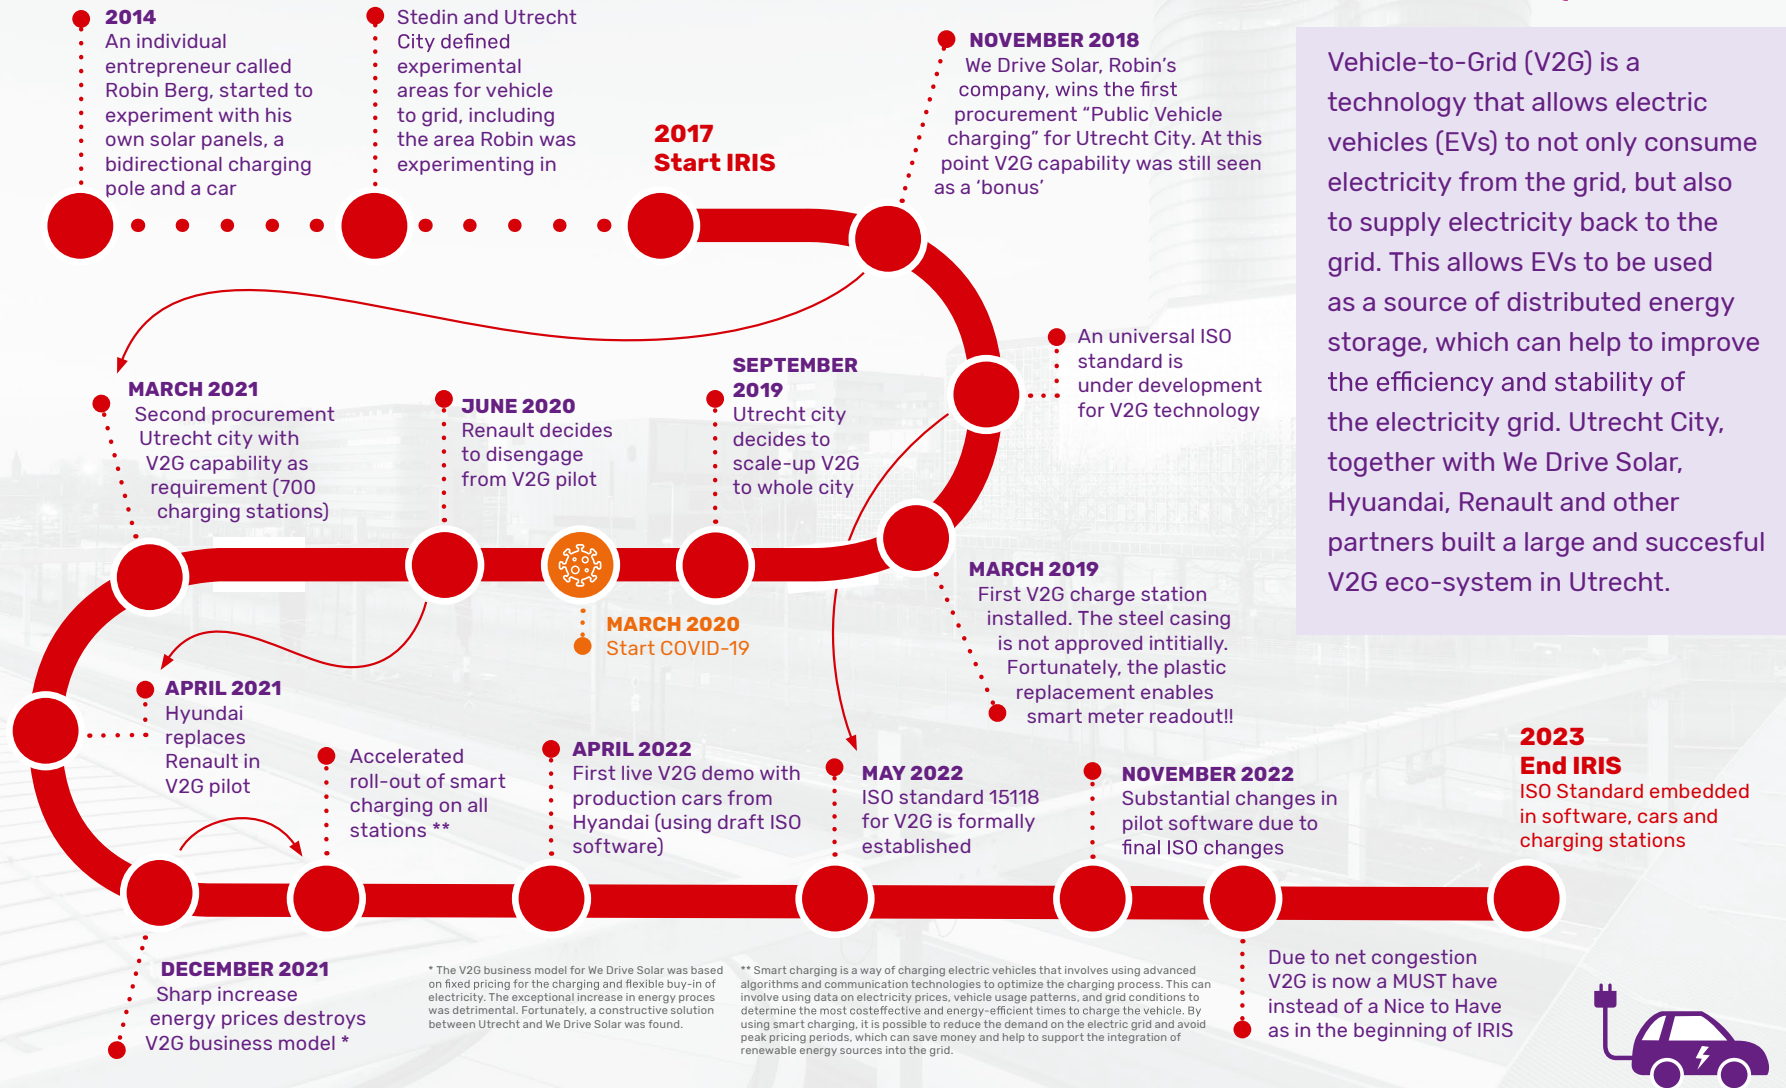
2014
An individual entrepreneur called Robin Berg, started to experiment with his own solar panels, a bidirectional charging pole and a car

Stedin and Utrecht City defined experimental areas for vehicle to grid, including the area Robin was experimenting in

2017
Start IRIS

NOVEMBER 2018
We Drive Solar, Robin's company, wins the first procurement "Public Vehicle charging" for Utrecht City. At this point V2G capability was still seen as a 'bonus'

Vehicle-to-Grid (V2G) is a technology that allows electric vehicles (EVs) to not only consume electricity from the grid, but also to supply electricity back to the grid. This allows EVs to be used as a source of distributed energy storage, which can help to improve the efficiency and stability of the electricity grid. Utrecht City, together with We Drive Solar, Hyuandai, Renault and other partners built a large and succesful V2G eco-system in Utrecht.

An universal ISO standard is under development for V2G technology

MARCH 2021
Second procurement Utrecht city with V2G capability as requirement (700 charging stations)

JUNE 2020
Renault decides to disengage from V2G pilot

SEPTEMBER 2019
Utrecht city decides to scale-up V2G to whole city

MARCH 2020
Start COVID-19

MARCH 2019
First V2G charge station installed. The steel casing is not approved intitially. Fortunately, the plastic replacement enables smart meter readout!!

APRIL 2021
Hyundai replaces Renault in V2G pilot

Accelerated roll-out of smart charging on all stations **

APRIL 2022
First live V2G demo with production cars from Hyandai (using draft ISO software)

MAY 2022
ISO standard 15118 for V2G is formally established

NOVEMBER 2022
Substantial changes in pilot software due to final ISO changes

2023
End IRIS
ISO Standard embedded in software, cars and charging stations

DECEMBER 2021
Sharp increase energy prices destroys V2G business model *

* The V2G business model for We Drive Solar was based on fixed pricing for the charging and flexible buy-in of electricity. The exceptional increase in energy proces was detrimental. Fortunately, a constructive solution between Utrecht and We Drive Solar was found.

** Smart charging is a way of charging electric vehicles that involves using advanced algorithms and communication technologies to optimize the charging process. This can involve using data on electricity prices, vehicle usage patterns, and grid conditions to determine the most costeffective and energy-efficient times to charge the vehicle. By using smart charging, it is possible to reduce the demand on the electric grid and avoid peak pricing periods, which can save money and help to support the integration of renewable energy sources into the grid.

Due to net congestion V2G is now a MUST have instead of a Nice to Have as in the beginning of IRIS